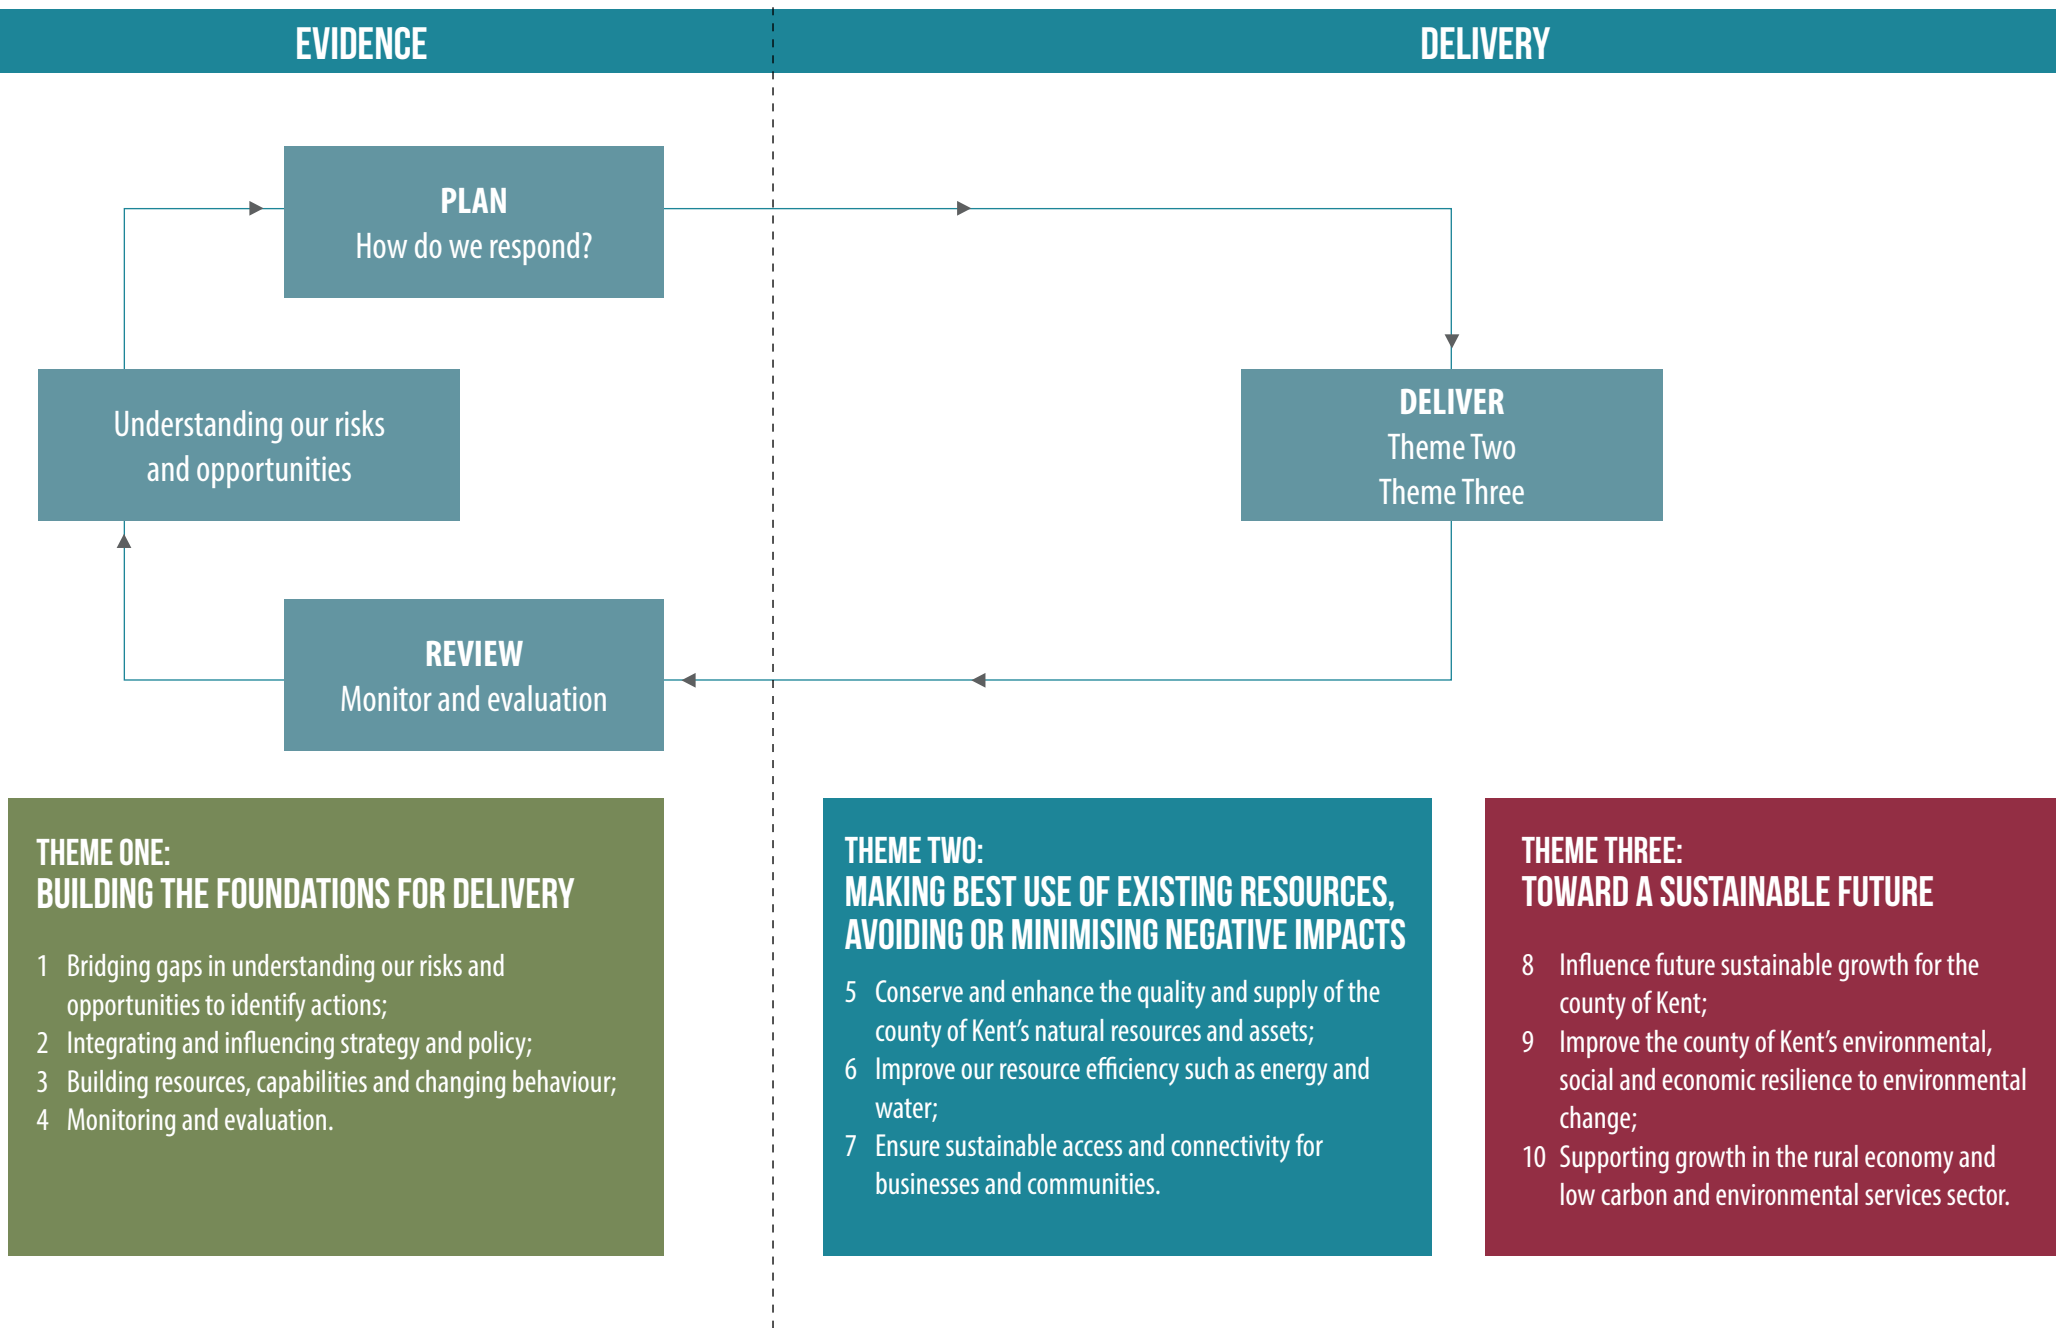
EVIDENCE

DELIVERY

PLAN
How do we respond?

Understanding our risks and opportunities

DELIVER
Theme Two
Theme Three

REVIEW
Monitor and evaluation

THEME ONE:
BUILDING THE FOUNDATIONS FOR DELIVERY

1 Bridging gaps in understanding our risks and opportunities to identify actions;
2 Integrating and influencing strategy and policy;
3 Building resources, capabilities and changing behaviour;
4 Monitoring and evaluation.

THEME TWO:
MAKING BEST USE OF EXISTING RESOURCES, AVOIDING OR MINIMISING NEGATIVE IMPACTS

5 Conserve and enhance the quality and supply of the county of Kent's natural resources and assets;
6 Improve our resource efficiency such as energy and water;
7 Ensure sustainable access and connectivity for businesses and communities.

THEME THREE:
TOWARD A SUSTAINABLE FUTURE

8 Influence future sustainable growth for the county of Kent;
9 Improve the county of Kent's environmental, social and economic resilience to environmental change;
10 Supporting growth in the rural economy and low carbon and environmental services sector.